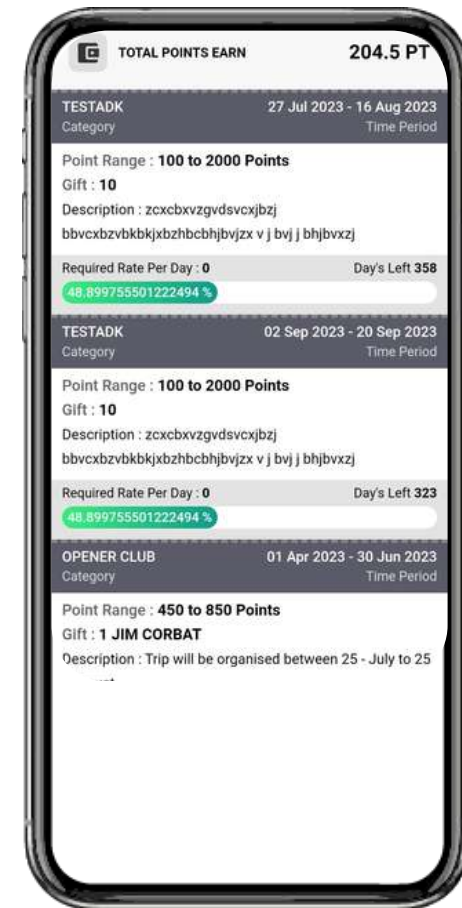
TOTAL POINTS EARN 204.5 PT

TESTADK
Category
27 Jul 2023 - 16 Aug 2023
Time Period

Point Range : 100 to 2000 Points
Gift : 10
Description : zcxcbxvzgvdsvcxjbzj bbvcxbzvbkbkjxbzhbcbhjbvjzx v j bvj j bhjbvxzj

Required Rate Per Day : 0
Day's Left 358
48.899755501222494 %

TESTADK
Category
02 Sep 2023 - 20 Sep 2023
Time Period

Point Range : 100 to 2000 Points
Gift : 10
Description : zcxcbxvzgvdsvcxjbzj bbvcxbzvbkbkjxbzhbcbhjbvjzx v j bvj j bhjbvxzj

Required Rate Per Day : 0
Day's Left 323
48.899755501222494 %

OPENER CLUB
Category
01 Apr 2023 - 30 Jun 2023
Time Period

Point Range : 450 to 850 Points
Gift : 1 JIM CORBAT
Description : Trip will be organised between 25 - July to 25 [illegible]